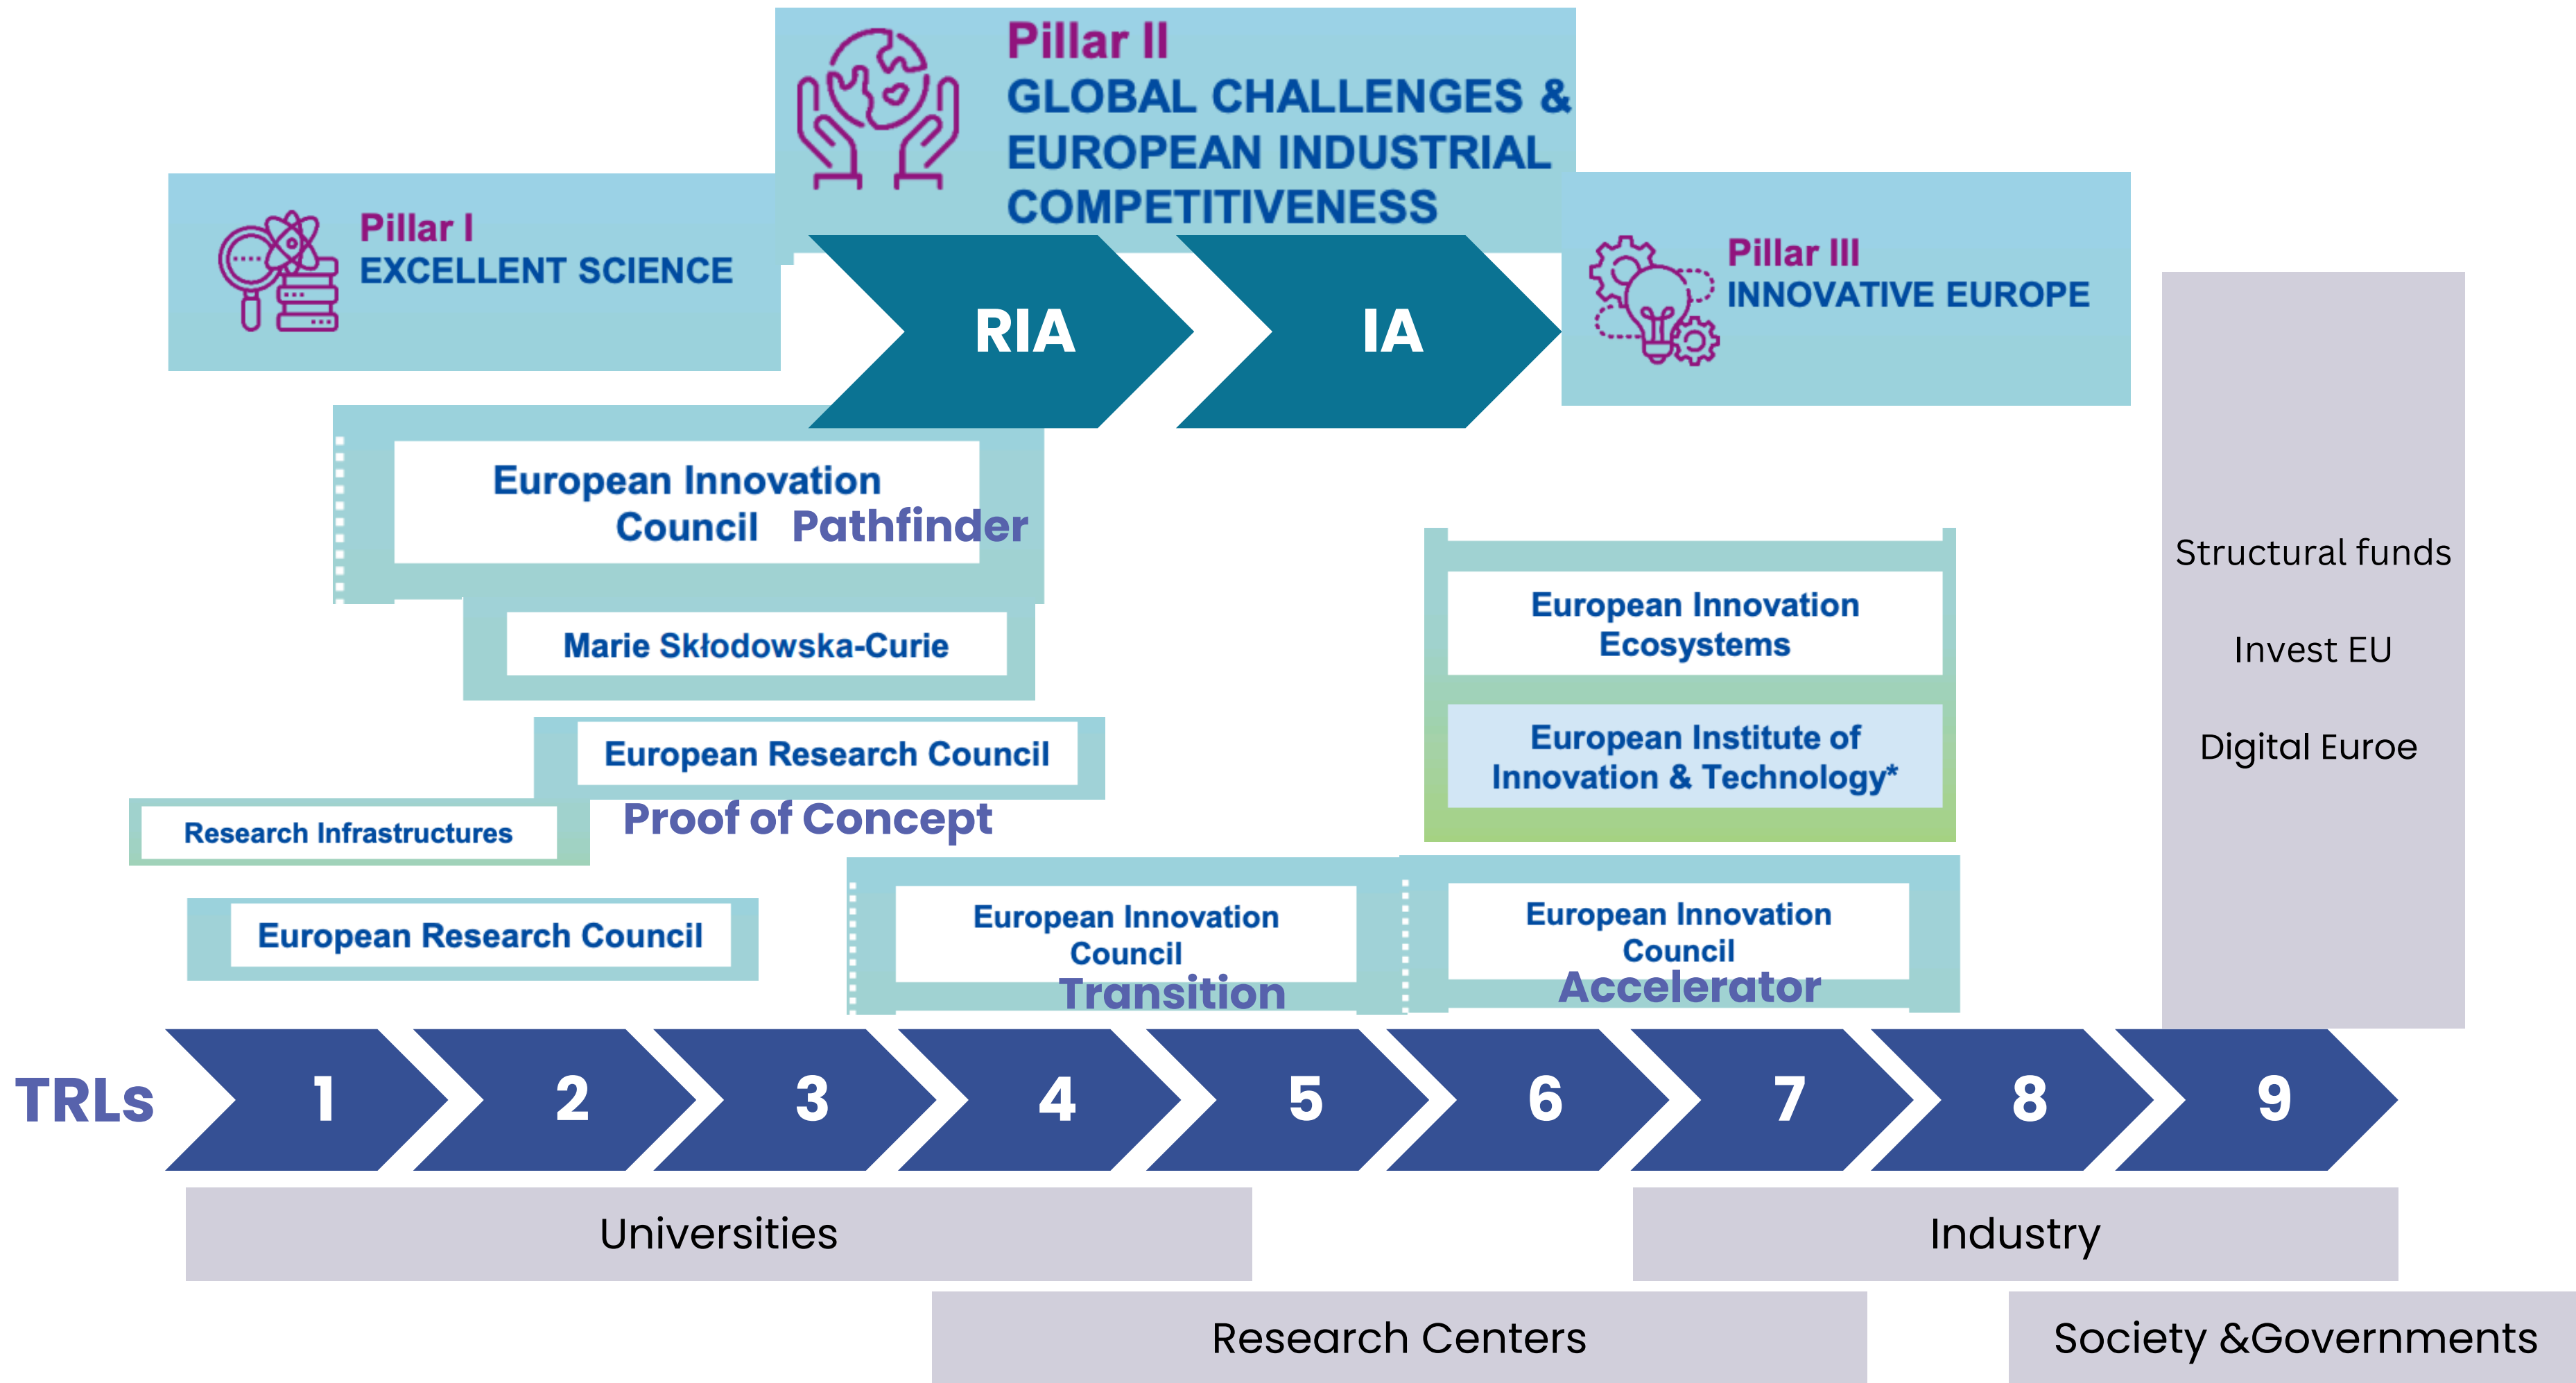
Pillar II
GLOBAL CHALLENGES & EUROPEAN INDUSTRIAL COMPETITIVENESS

Pillar I
EXCELLENT SCIENCE

RIA

IA

Pillar III
INNOVATIVE EUROPE

European Innovation Council Pathfinder

Marie Skłodowska-Curie

European Research Council

Proof of Concept

Research Infrastructures

European Research Council

European Innovation Ecosystems

European Institute of Innovation & Technology*

European Innovation Council Transition

European Innovation Council Accelerator

Structural funds

Invest EU

Digital Euroe

TRLs 1 2 3 4 5 6 7 8 9

Universities

Industry

Research Centers

Society &Governments